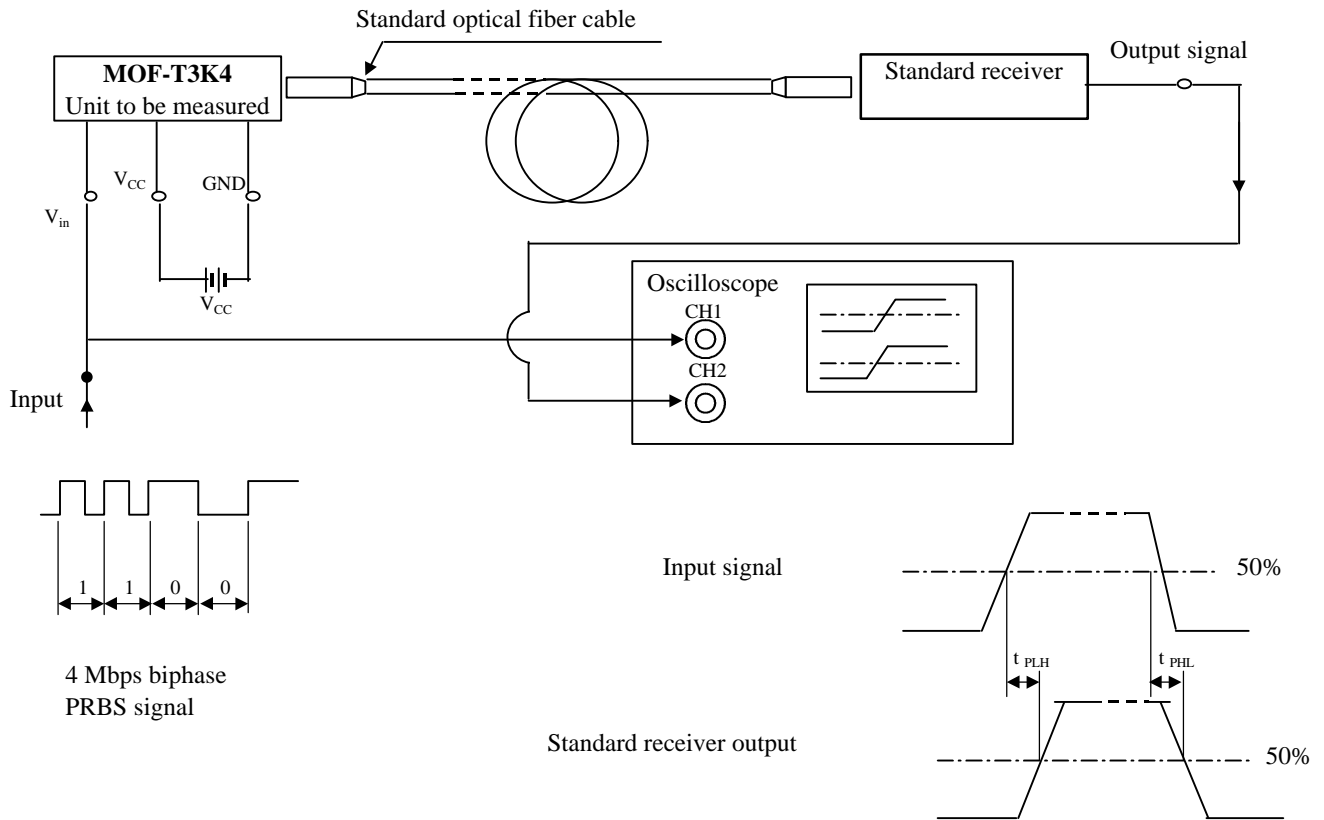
Standard optical fiber cable

MOF-T3K4
Unit to be measured

Standard receiver

Output signal

$V_{CC}$

GND

$V_{in}$

$V_{CC}$

Oscilloscope

CH1

CH2

Input

1 1 0 0

4 Mbps biphase
PRBS signal

Input signal

50%

$t_{PLH}$

$t_{PHL}$

Standard receiver output

50%